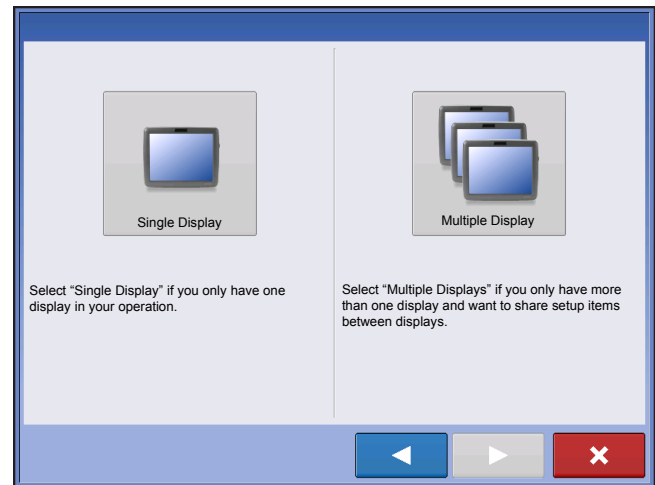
Single Display

Select “Single Display” if you only have one display in your operation.

Multiple Display

Select “Multiple Displays” if you only have more than one display and want to share setup items between displays.